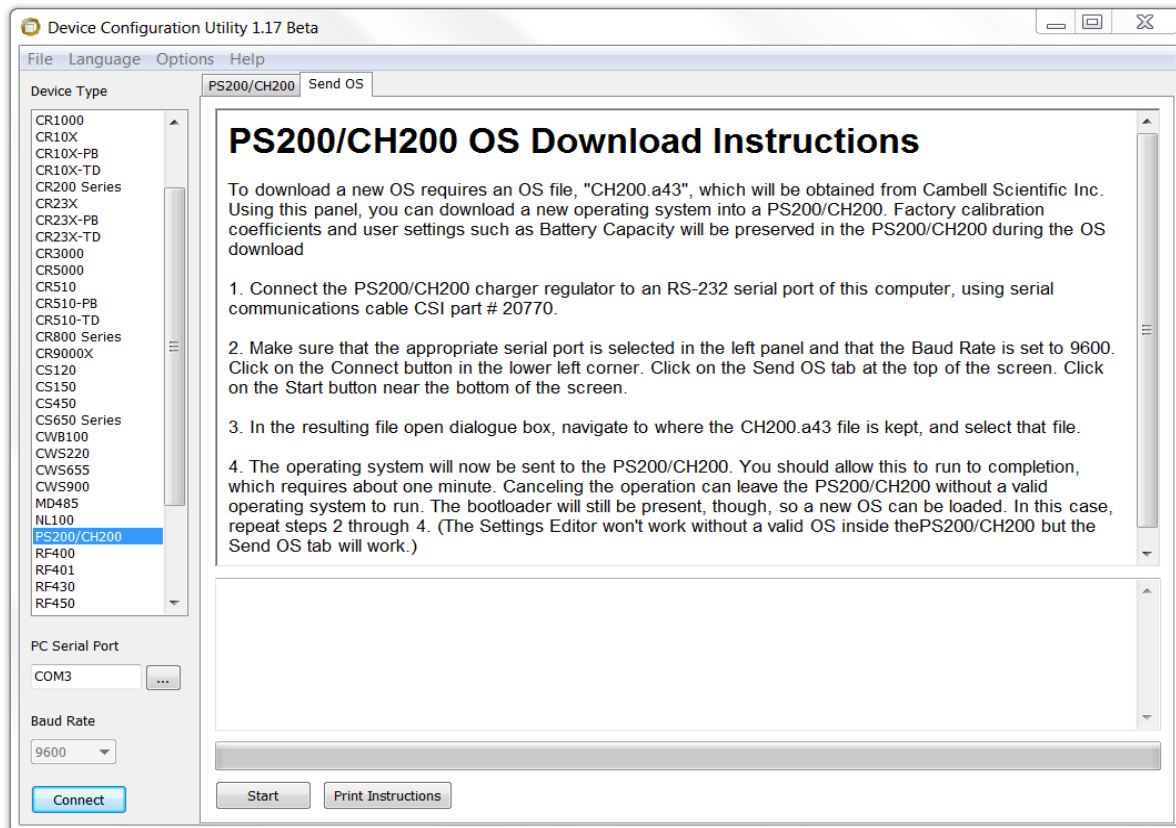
Device Configuration Utility 1.17 Beta

File Language Options Help

Device Type

CR1000
CR10X
CR10X-PB
CR10X-TD
CR200 Series
CR23X
CR23X-PB
CR23X-TD
CR3000
CR5000
CR510
CR510-PB
CR510-TD
CR800 Series
CR9000X
CS120
CS150
CS450
CS650 Series
CWB100
CWS220
CWS655
CWS900
MD485
NL100
PS200/CH200
RF400
RF401
RF430
RF450

PC Serial Port

COM3

...

Baud Rate

9600

Connect

PS200/CH200 Send OS

# PS200/CH200 OS Download Instructions

To download a new OS requires an OS file, "CH200.a43", which will be obtained from Cambell Scientific Inc. Using this panel, you can download a new operating system into a PS200/CH200. Factory calibration coefficients and user settings such as Battery Capacity will be preserved in the PS200/CH200 during the OS download

1. Connect the PS200/CH200 charger regulator to an RS-232 serial port of this computer, using serial communications cable CSI part # 20770.

2. Make sure that the appropriate serial port is selected in the left panel and that the Baud Rate is set to 9600. Click on the Connect button in the lower left corner. Click on the Send OS tab at the top of the screen. Click on the Start button near the bottom of the screen.

3. In the resulting file open dialogue box, navigate to where the CH200.a43 file is kept, and select that file.

4. The operating system will now be sent to the PS200/CH200. You should allow this to run to completion, which requires about one minute. Canceling the operation can leave the PS200/CH200 without a valid operating system to run. The bootloader will still be present, though, so a new OS can be loaded. In this case, repeat steps 2 through 4. (The Settings Editor won't work without a valid OS inside thePS200/CH200 but the Send OS tab will work.)

Start Print Instructions